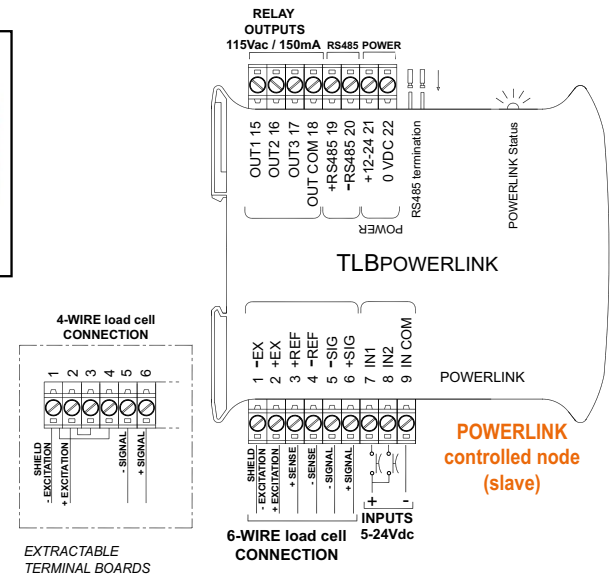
RELAY OUTPUTS
115Vac / 150mA

RS485 POWER

OUT1 15
OUT2 16
OUT3 17
OUT COM 18
+RS485 19
-RS485 20
+ 12-24 21
0 VDC 22

RS485 termination

POWERLINK Status

POWER

TLBPOWERLINK

4-WIRE load cell CONNECTION

1 2 3 4 5 6

SHIELD
- EXCITATION
+ EXCITATION
- SIGNAL
+ SIGNAL

1 -EX
2 +EX
3 +REF
4 -REF
5 -SIG
6 +SIG
7 IN1
8 IN2
9 IN COM

POWERLINK

SHIELD
- EXCITATION
+ EXCITATION
+ SENSE
- SENSE
- SIGNAL
+ SIGNAL

POWERLINK controlled node (slave)

+ -
INPUTS 5-24Vdc

6-WIRE load cell CONNECTION

EXTRACTABLE TERMINAL BOARDS